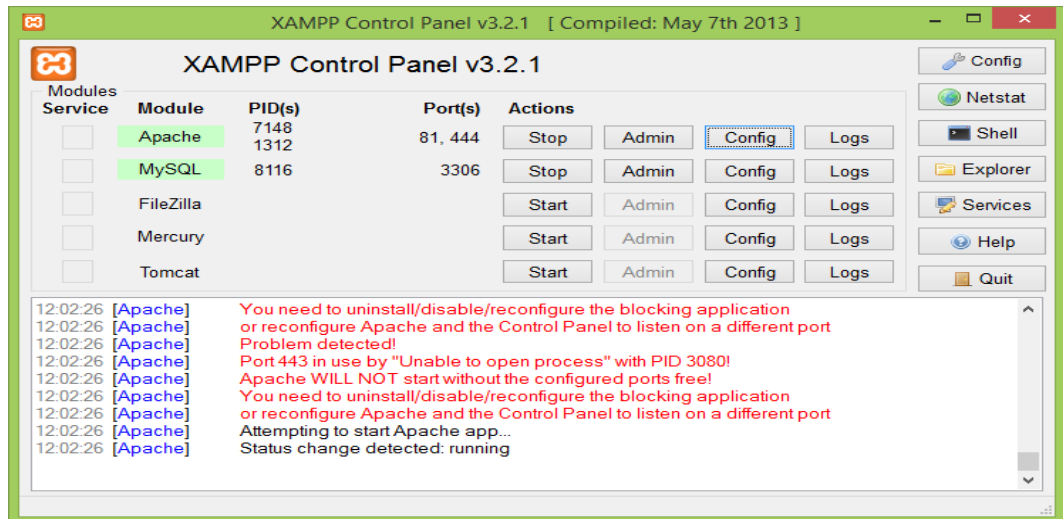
XAMPP Control Panel v3.2.1 [ Compiled: May 7th 2013 ]

XAMPP Control Panel v3.2.1

Config
Netstat
Shell
Explorer
Services
Help
Quit

Modules

| Service | Module | PID(s) | Port(s) | Actions | | | |
|---|---|---|---|---|---|---|---|
| | Apache | 7148 1312 | 81, 444 | Stop | Admin | Config | Logs |
| | MySQL | 8116 | 3306 | Stop | Admin | Config | Logs |
| | FileZilla | | | Start | Admin | Config | Logs |
| | Mercury | | | Start | Admin | Config | Logs |
| | Tomcat | | | Start | Admin | Config | Logs |

12:02:26 [Apache] You need to uninstall/disable/reconfigure the blocking application
12:02:26 [Apache] or reconfigure Apache and the Control Panel to listen on a different port
12:02:26 [Apache] Problem detected!
12:02:26 [Apache] Port 443 in use by "Unable to open process" with PID 3080!
12:02:26 [Apache] Apache WILL NOT start without the configured ports free!
12:02:26 [Apache] You need to uninstall/disable/reconfigure the blocking application
12:02:26 [Apache] or reconfigure Apache and the Control Panel to listen on a different port
12:02:26 [Apache] Attempting to start Apache app...
12:02:26 [Apache] Status change detected: running